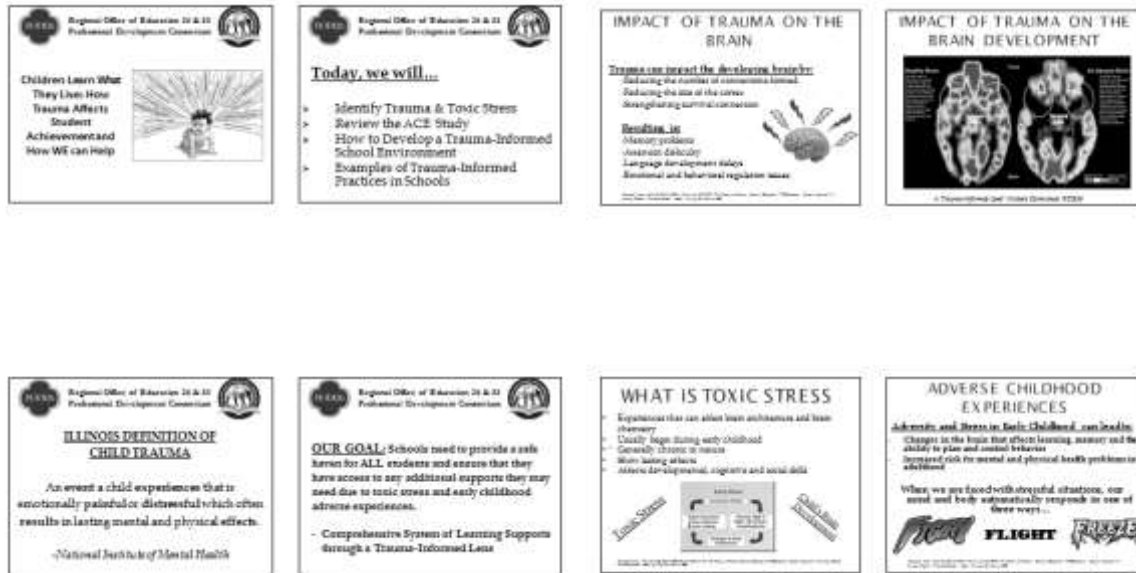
Regional Office of Education 26 & 33
Professional Development Consortium

Children Learn What They Live: How Trauma Affects Student Achievement and How WE can Help

Regional Office of Education 26 & 33
Professional Development Consortium

Today, we will…

- Identify Trauma & Toxic Stress
- Review the ACE Study
- How to Develop a Trauma-Informed School Environment
- Examples of Trauma-Informed Practices in Schools

IMPACT OF TRAUMA ON THE BRAIN

Trauma can impact the developing brain by:
Reducing the number of connections formed
Reducing the size of the cortex
Strengthening survival connections

Resulting in:
Memory problems
Attention difficulty
Language development delays
Emotional and behavioral regulation issues

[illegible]

IMPACT OF TRAUMA ON THE BRAIN DEVELOPMENT

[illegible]

Regional Office of Education 26 & 33
Professional Development Consortium

ILLINOIS DEFINITION OF CHILD TRAUMA

An event a child experiences that is emotionally painful or distressful which often results in lasting mental and physical effects.

-National Institute of Mental Health

Regional Office of Education 26 & 33
Professional Development Consortium

OUR GOAL: Schools need to provide a safe haven for ALL students and ensure that they have access to any additional supports they may need due to toxic stress and early childhood adverse experiences.

- Comprehensive System of Learning Supports through a Trauma-Informed Lens

WHAT IS TOXIC STRESS

- Experiences that can affect brain architecture and brain chemistry
- Usually begin during early childhood
- Generally chronic in nature
- More lasting effects
- Affects developmental, cognitive and social skills

Toxic Stress

Child Brain Development

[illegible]

ADVERSE CHILDHOOD EXPERIENCES

Adversity and Stress in Early Childhood can lead to:
- Changes in the brain that affects learning, memory and the ability to plan and control behavior
- Increased risk for mental and physical health problems in adulthood

When we are faced with stressful situations, our mind and body automatically responds in one of three ways…

FIGHT FLIGHT FREEZE

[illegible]